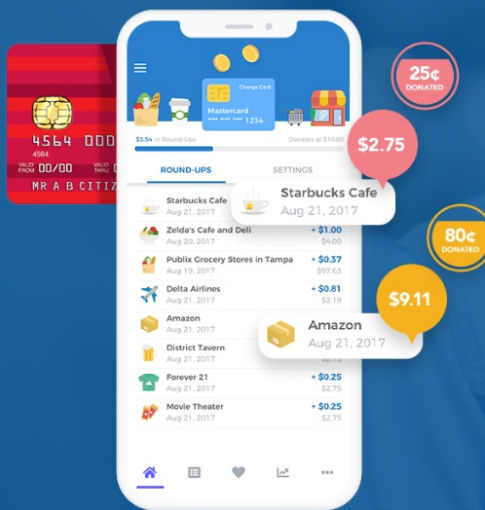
4564 000
4564
VALID FROM 00/00
VALID THRU 00/00
MR A B CITIZ

Change Card
Mastercard
**** **** 1234

$3.54 in Round-Ups
Donate at $10.00

ROUND-UPS
SETTINGS

Starbucks Cafe
Aug 21, 2017

Zelda's Cafe and Deli
Aug 20, 2017
+ $1.00
$4.00

Publix Grocery Stores in Tampa
Aug 19, 2017
+ $0.37
$97.63

Delta Airlines
Aug 21, 2017
+ $0.81
$2.19

Amazon
Aug 21, 2017

District Tavern
Aug 21, 2017
$2.75

Forever 21
Aug 21, 2017
+ $0.25
$2.75

Movie Theater
Aug 21, 2017
+ $0.25
$2.75

25¢
DONATED

$2.75

Starbucks Cafe
Aug 21, 2017

80¢
DONATED

$9.11

Amazon
Aug 21, 2017